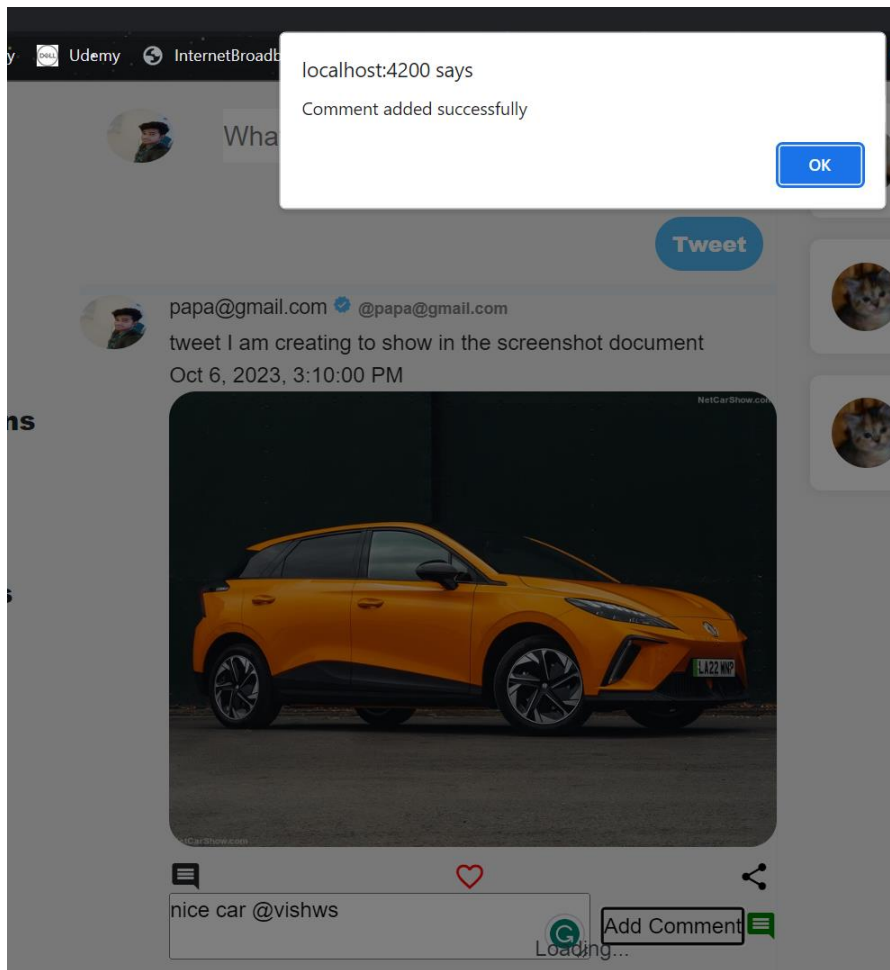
y Udemy InternetBroadb

localhost:4200 says

Comment added successfully

OK

Wha

Tweet

papa@gmail.com @papa@gmail.com

tweet I am creating to show in the screenshot document

Oct 6, 2023, 3:10:00 PM

NetCarShow.com

LA22 WNP

NetCarShow.com

ns

s

nice car @vishws

Add Comment

Loading...